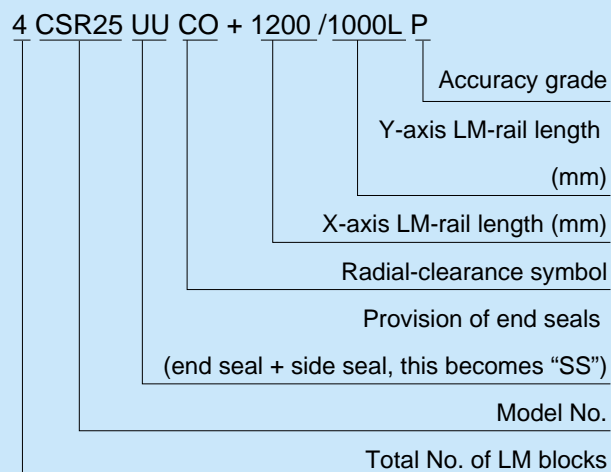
4 CSR25 UU CO + 1200 /1000L P

Accuracy grade

Y-axis LM-rail length (mm)

X-axis LM-rail length (mm)

Radial-clearance symbol

Provision of end seals (end seal + side seal, this becomes “SS”)

Model No.

Total No. of LM blocks